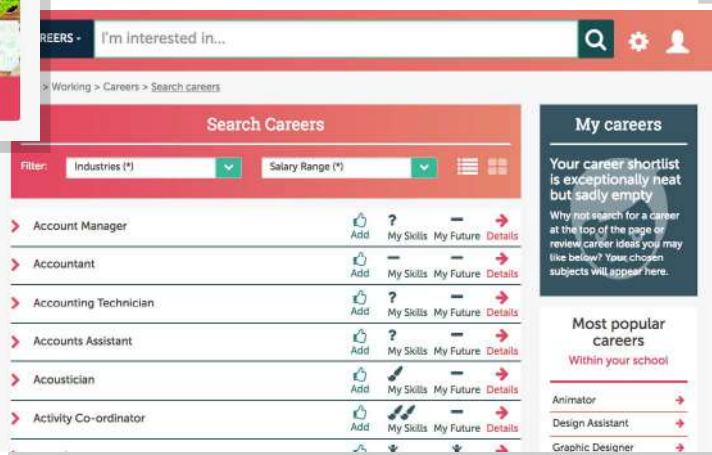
EERS -

I'm interested in...

> Working > Careers > Search careers

Search Careers

Filter: Industries (*) Salary Range (*)

| | | | | |
|---|---|---|---|---|
| Account Manager | Add | ? My Skills | — My Future | Details |
| Accountant | Add | — My Skills | — My Future | Details |
| Accounting Technician | Add | ? My Skills | — My Future | Details |
| Accounts Assistant | Add | ? My Skills | — My Future | Details |
| Acoustician | Add | My Skills | — My Future | Details |
| Activity Co-ordinator | Add | My Skills | — My Future | Details |

My careers

Your career shortlist is exceptionally neat but sadly empty

Why not search for a career at the top of the page or review career ideas you may like below? Your chosen subjects will appear here.

Most popular careers

Within your school

Animator

Design Assistant

Graphic Designer